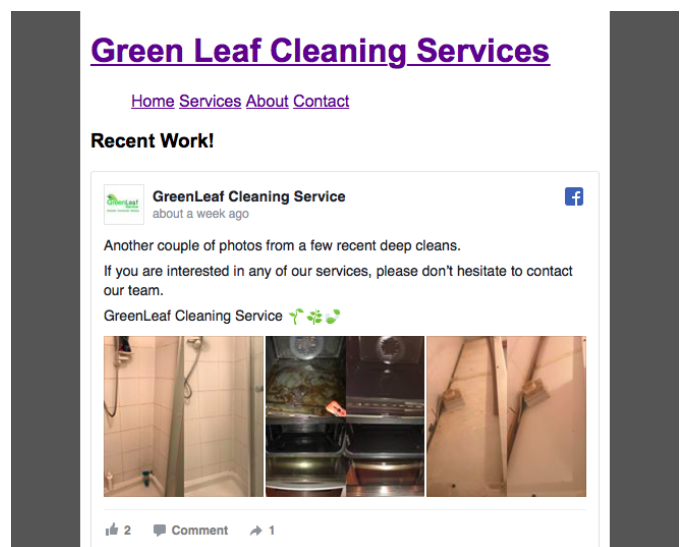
Green Leaf Cleaning Services

Home Services About Contact

Recent Work!

GreenLeaf Cleaning Service
about a week ago

Another couple of photos from a few recent deep cleans.

If you are interested in any of our services, please don't hesitate to contact our team.

GreenLeaf Cleaning Service 🌱☘️🍃

2 Comment 1